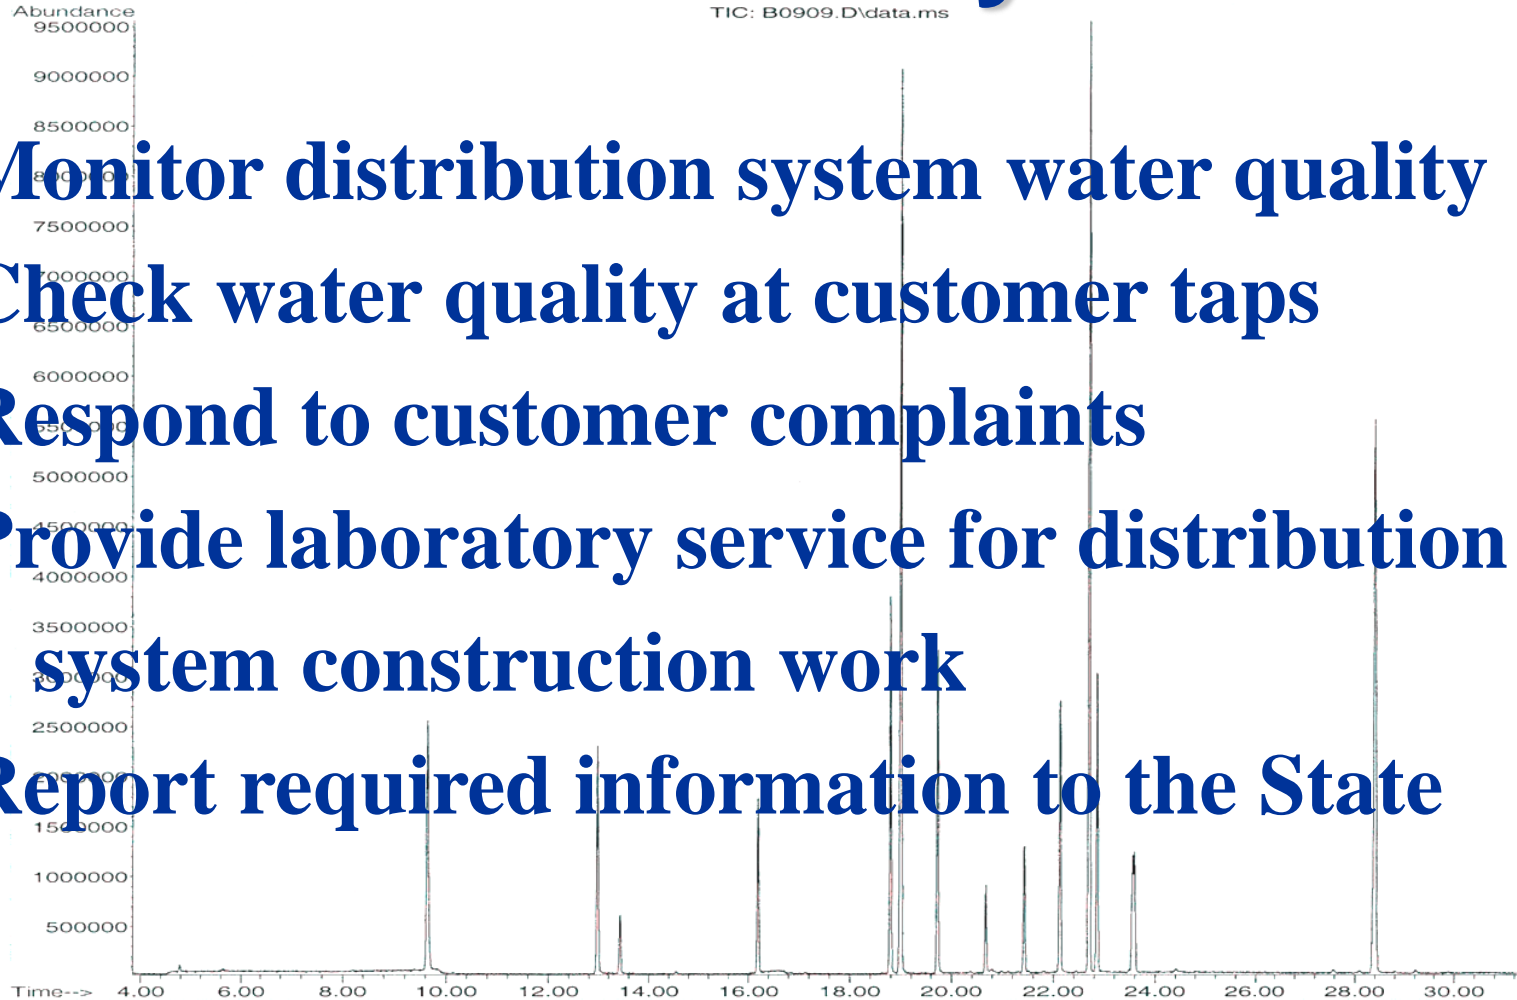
Abundance

TIC: B0909.D\data.ms

9500000
9000000
8500000
8000000
7500000
7000000
6500000
6000000
5500000
5000000
4500000
4000000
3500000
3000000
2500000
2000000
1500000
1000000
500000

Time--> 4.00 6.00 8.00 10.00 12.00 14.00 16.00 18.00 20.00 22.00 24.00 26.00 28.00 30.00

Monitor distribution system water quality

Check water quality at customer taps

Respond to customer complaints

Provide laboratory service for distribution system construction work

Report required information to the State